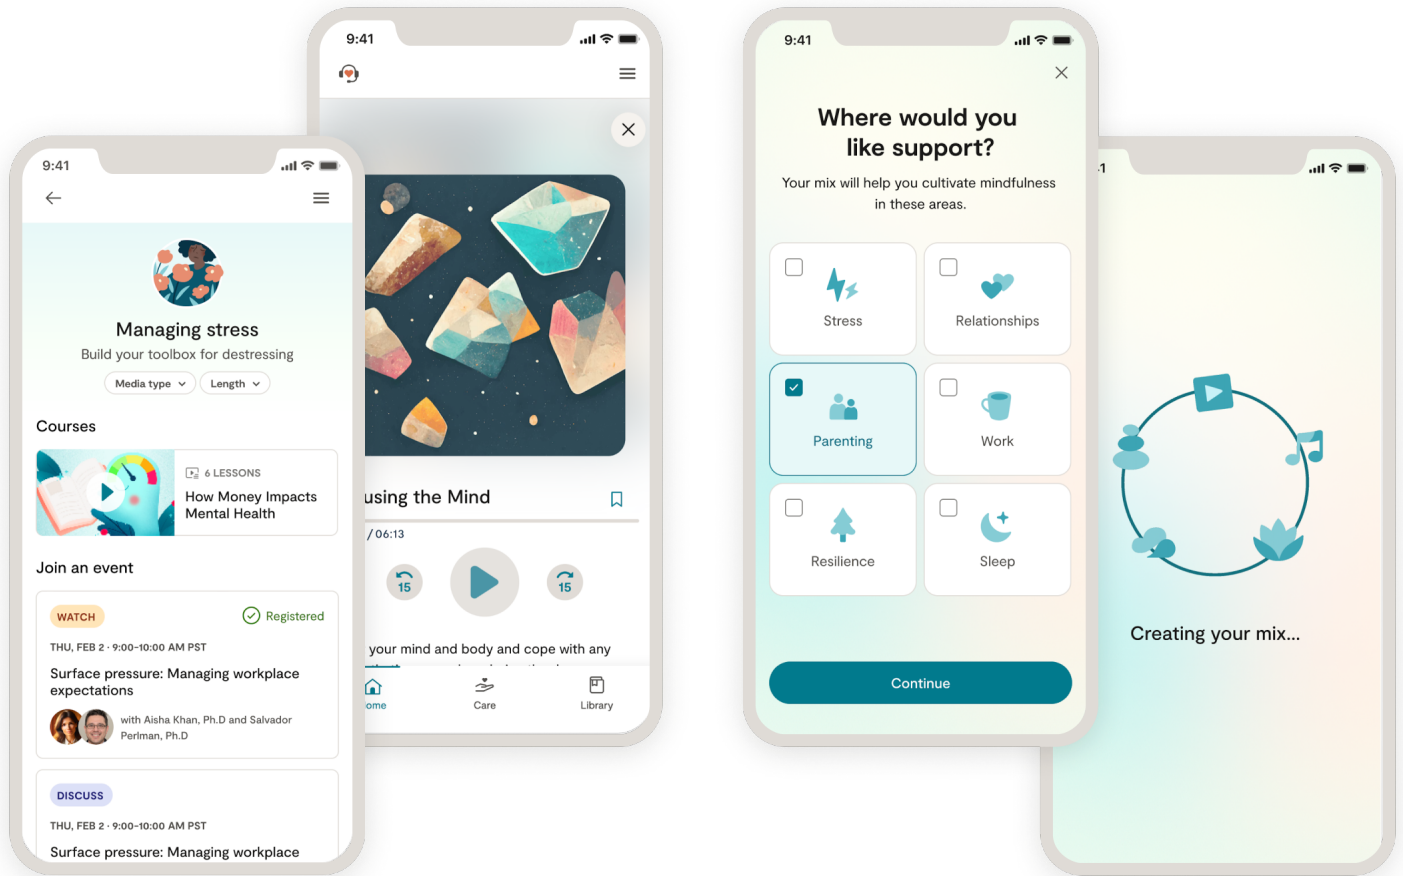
9:41

Managing stress

Build your toolbox for destressing

Media type

Length

Courses

6 LESSONS

How Money Impacts Mental Health

Join an event

WATCH

Registered

THU, FEB 2 · 9:00-10:00 AM PST

Surface pressure: Managing workplace expectations

with Aisha Khan, Ph.D and Salvador Perlman, Ph.D

DISCUSS

THU, FEB 2 · 9:00-10:00 AM PST

Surface pressure: Managing workplace

9:41

using the Mind

/ 06:13

15

15

your mind and body and cope with any

ome

Care

Library

9:41

Where would you like support?

Your mix will help you cultivate mindfulness in these areas.

Stress

Relationships

Parenting

Work

Resilience

Sleep

Continue

1

Creating your mix...